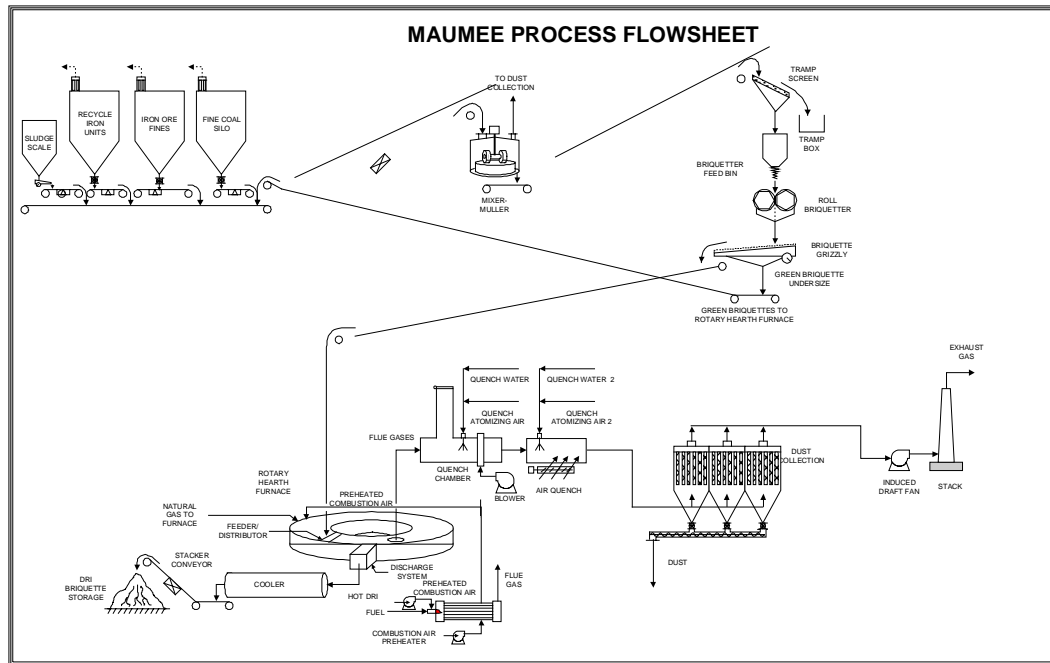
MAUMEE PROCESS FLOWSHEET

SLUDGE SCALE

RECYCLE IRON UNITS

IRON ORE FINES

FINE COAL SILO

TO DUST COLLECTION

MIXER-MULLER

TRAMP SCREEN

TRAMP BOX

BRIQUETTER FEED BIN

ROLL BRIQUETTER

BRIQUETTE GRIZZLY

GREEN BRIQUETTE UNDERSIZE

GREEN BRIQUETTES TO ROTARY HEARTH FURNACE

EXHAUST GAS

QUENCH WATER

QUENCH WATER 2

QUENCH ATOMIZING AIR

QUENCH ATOMIZING AIR 2

FLUE GASES

QUENCH CHAMBER

BLOWER

AIR QUENCH

DUST COLLECTION

INDUCED DRAFT FAN

STACK

ROTARY HEARTH FURNACE

PREHEATED COMBUSTION AIR

NATURAL GAS TO FURNACE

FEEDER/ DISTRIBUTOR

STACKER CONVEYOR

DRI BRIQUETTE STORAGE

COOLER

DISCHARGE SYSTEM

HOT DRI

PREHEATED COMBUSTION AIR

FUEL

FLUE GAS

COMBUSTION AIR PREHEATER

DUST